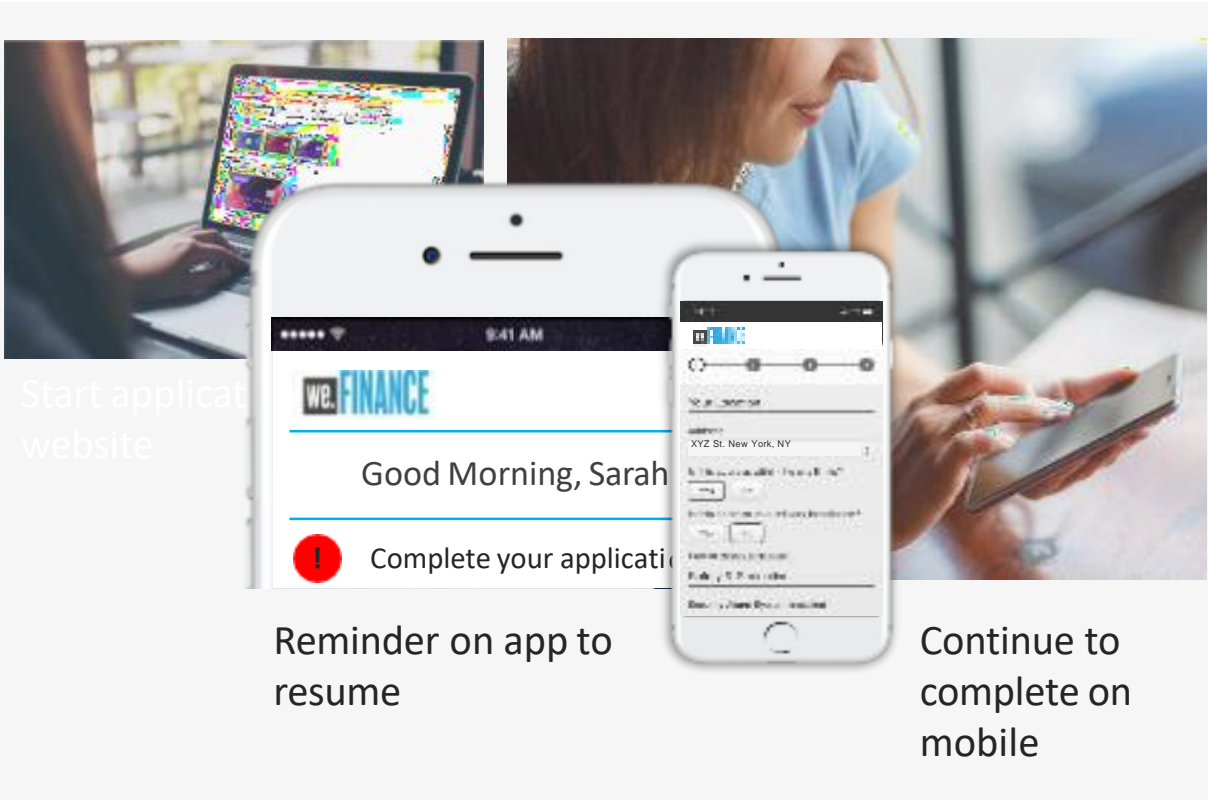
Start applicat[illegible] website

9:41 AM

we.FINANCE

Good Morning, Sarah

!

Complete your applicati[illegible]

Reminder on app to resume

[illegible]FINANCE

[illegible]

Address

XYZ St. New York, NY

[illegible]

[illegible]

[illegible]

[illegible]

Continue to complete on mobile